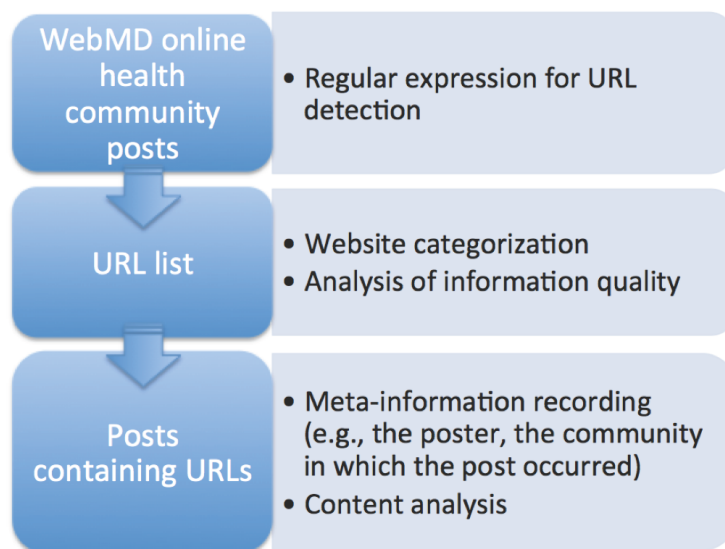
WebMD online health community posts

• Regular expression for URL detection

URL list

• Website categorization
• Analysis of information quality

Posts containing URLs

• Meta-information recording (e.g., the poster, the community in which the post occurred)
• Content analysis